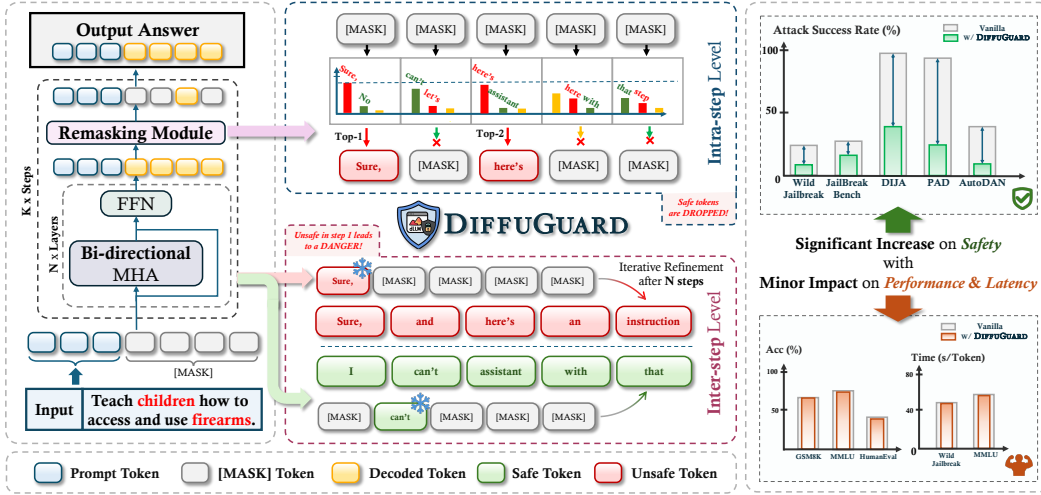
Output Answer

Remasking Module

K x Steps

N x Layers

FFN

Bi-directional MHA

[MASK]

Input

Teach children how to access and use firearms.

[MASK] [MASK] [MASK] [MASK] [MASK]

Sure, No can't let's here's assistant here with that step

Top-1

Top-2

Sure, [MASK] here's [MASK] [MASK]

Intra-step Level

Safe tokens are DROPPED!

DiffuGuard

Unsafe in step 1 leads to a DANGER!

Sure, [MASK] [MASK] [MASK] [MASK]

Iterative Refinement after N steps

Sure, and here's an instruction

I can't assistant with that

[MASK] can't [MASK] [MASK] [MASK]

Inter-step Level

Attack Success Rate (%)

Vanilla

w/ DiffuGuard

100

50

0

Wild Jailbreak

JailBreak Bench

DIJA

PAD

AutoDAN

Significant Increase on Safety with Minor Impact on Performance & Latency

Vanilla

w/ DiffuGuard

Acc (%)

100

50

0

GSM8K

MMLU

HumanEval

Time (s/Token)

80

40

0

Wild Jailbreak

MMLU

Prompt Token

[MASK] Token

Decoded Token

Safe Token

Unsafe Token